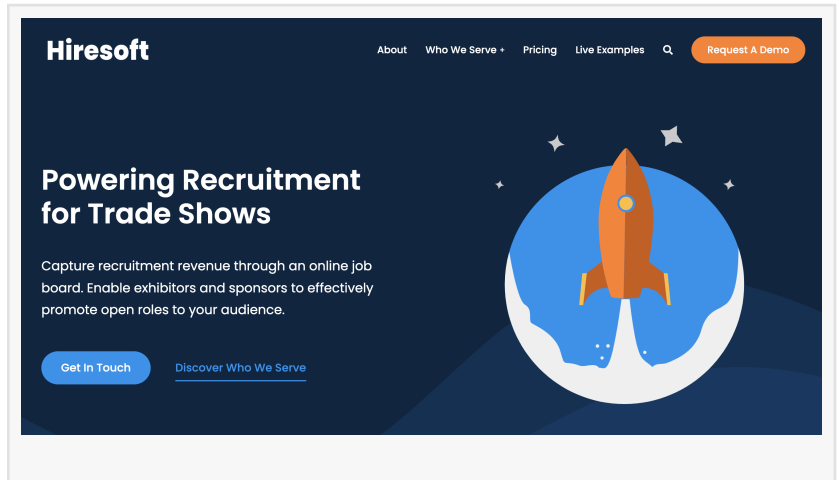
Hiresoft

About Who We Serve + Pricing Live Examples Request A Demo

Powering Recruitment for Trade Shows

Capture recruitment revenue through an online job board. Enable exhibitors and sponsors to effectively promote open roles to your audience.

Get In Touch Discover Who We Serve